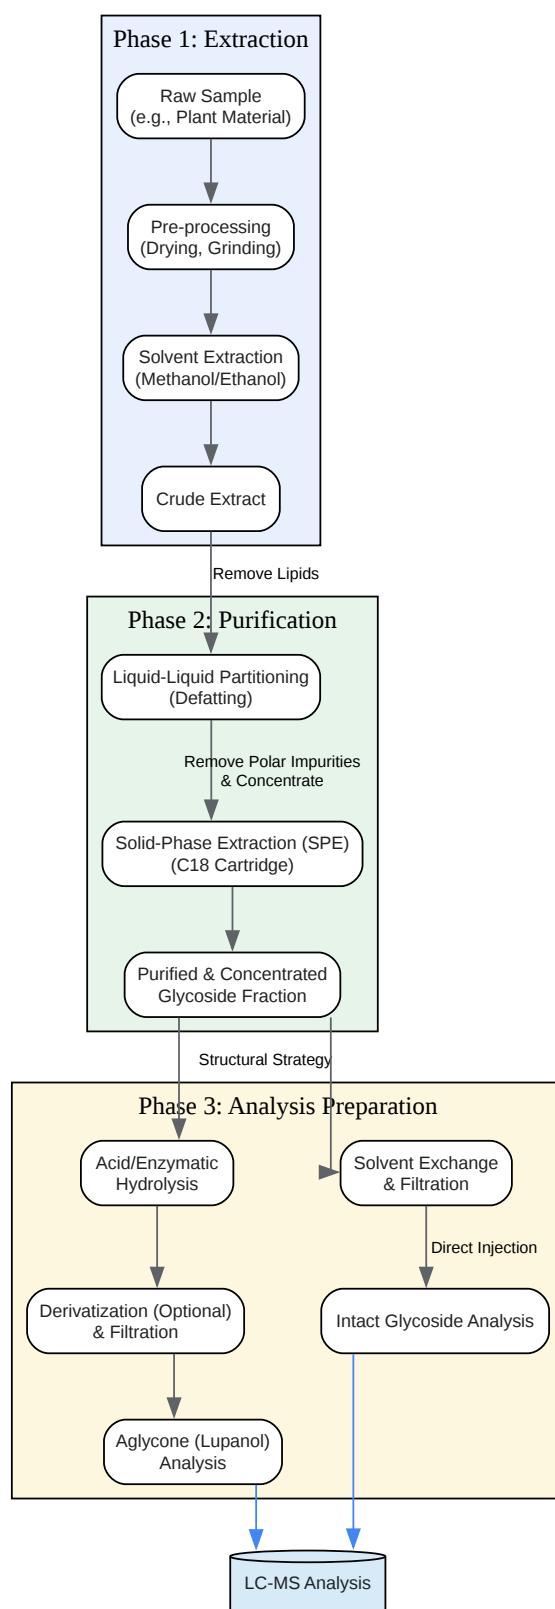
Phase 1: Extraction

Raw Sample
(e.g., Plant Material)

Pre-processing
(Drying, Grinding)

Solvent Extraction
(Methanol/Ethanol)

Crude Extract

Remove Lipids

Phase 2: Purification

Liquid-Liquid Partitioning
(Defatting)

Remove Polar Impurities
& Concentrate

Solid-Phase Extraction (SPE)
(C18 Cartridge)

Purified & Concentrated
Glycoside Fraction

Structural Strategy

Phase 3: Analysis Preparation

Acid/Enzymatic
Hydrolysis

Solvent Exchange
& Filtration

Direct Injection

Derivatization (Optional)
& Filtration

Intact Glycoside Analysis

Aglycone (Lupanol)
Analysis

LC-MS Analysis